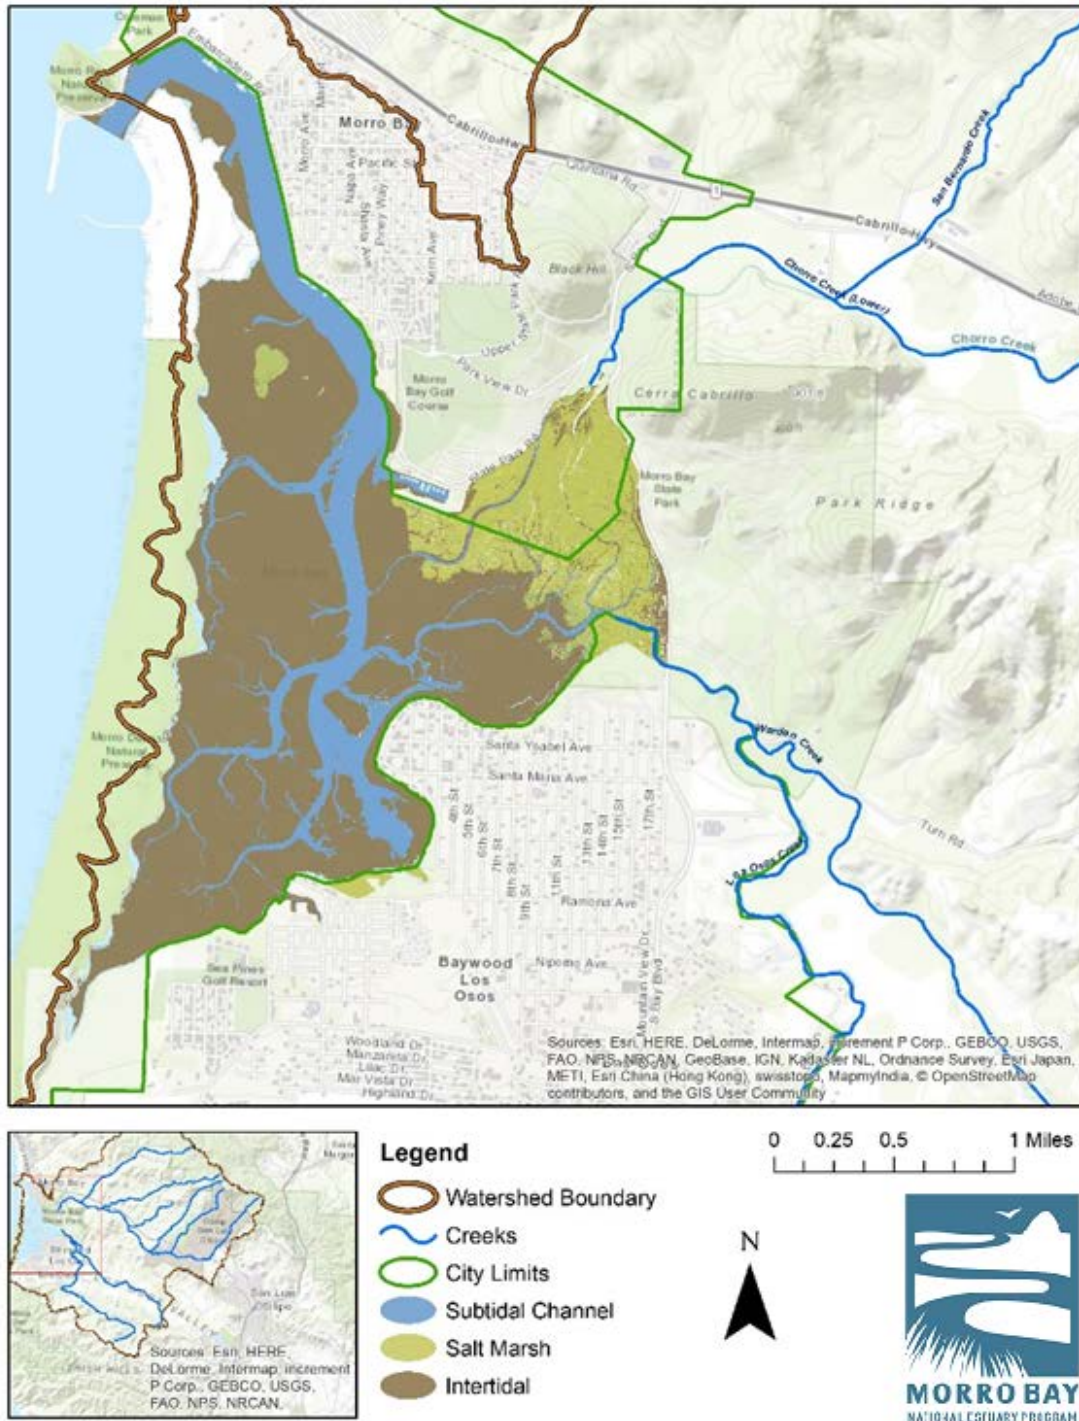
Coleman Park

Morro Bay

Embarcadero

Cabrillo Hwy

Quintana Rd

Pacific St

Morro Ave

Main St

Napa Ave

Shasta Ave

Piney Way

Kern Ave

Black Hill

Upper State Park Rd

Park View Dr

Morro Bay Golf Course

San Bernardo Creek

Cabrillo Hwy

Chorro Creek (Lower)

Chorro Creek

Adobe

Cerro Cabrillo

Morro Bay State Park

Park Ridge

State Park Rd

Warden Creek

Turri Rd

Los Osos Creek

Santa Ysabel Ave

Santa Maria Ave

4th St

5th St

6th St

7th St

8th St

9th St

11th St

13th St

14th St

15th St

17th St

Ramona Ave

Nipomo Ave

Baywood Los Osos

Sea Pines Golf Resort

Woodland Dr

Manzanita Dr

Lilac Dr

Mar Vista Dr

Highland Dr

Mountain View Dr

S Bay Blvd

Morro Dunes Natural Preserve

Sources: Esri, HERE, DeLorme, Intermap, increment P Corp., GEBCO, USGS, FAO, NPS, NRCAN, GeoBase, IGN, Kadaster NL, Ordnance Survey, Esri Japan, METI, Esri China (Hong Kong), swisstopo, MapmyIndia, © OpenStreetMap contributors, and the GIS User Community

Sources: Esri, HERE, DeLorme, Intermap, increment P Corp., GEBCO, USGS, FAO, NPS, NRCAN

Legend
Watershed Boundary
Creeks
City Limits
Subtidal Channel
Salt Marsh
Intertidal

0 0.25 0.5 1 Miles

N

MORRO BAY
NATIONAL ESTUARY PROGRAM